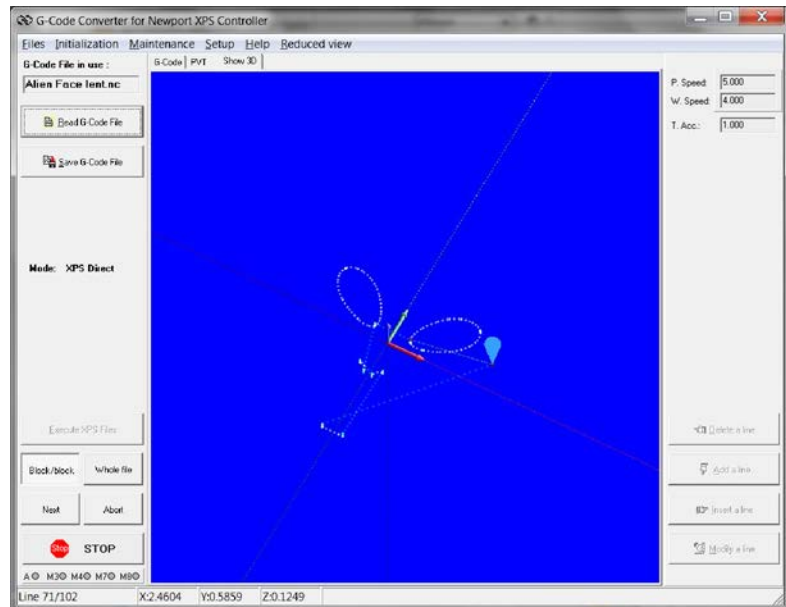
G-Code Converter for Newport XPS Controller

Files Initialization Maintenance Setup Help Reduced view

G-Code File in use :
Alien Face lent.nc

Read G-Code File

Save G-Code File

Mode: XPS Direct

G-Code | PVT | Show 3D

P. Speed 5.000
W. Speed 4.000
T. Acc.: 1.000

Execute XPS Files

Block/block
Whole file
Next
Abort
Stop STOP

A M3 M4 M7 M8

Delete a line
Add a line
Insert a line
Modify a line

Line 71/102 X:2.4604 Y:0.5859 Z:0.1249